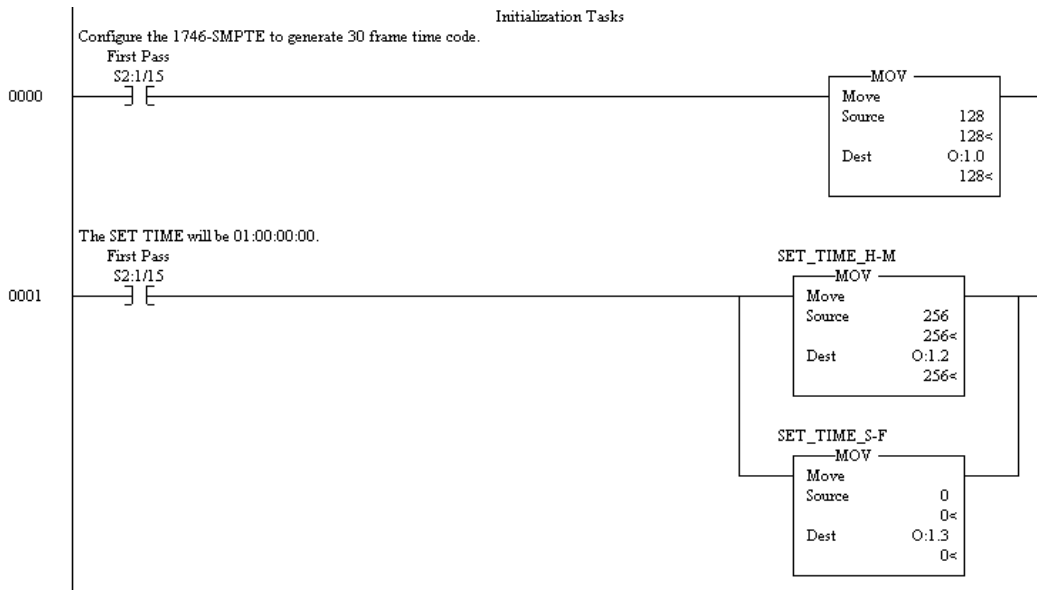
Initialization Tasks

Configure the 1746-SMPTE to generate 30 frame time code.

First Pass
S2:1/15

0000

MOV
Move
Source 128
128<
Dest O:1.0
128<

The SET TIME will be 01:00:00:00.

First Pass
S2:1/15

0001

SET_TIME_H-M
MOV
Move
Source 256
256<
Dest O:1.2
256<

SET_TIME_S-F
MOV
Move
Source 0
0<
Dest O:1.3
0<